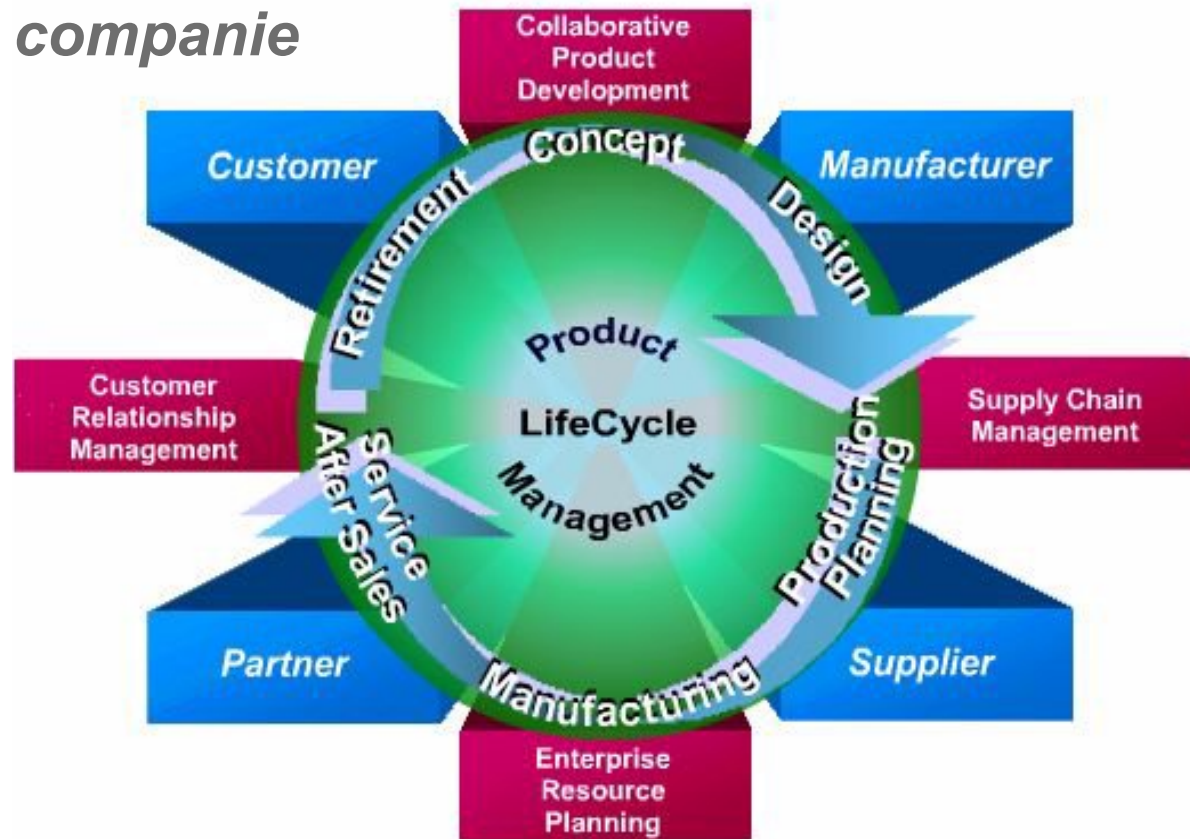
companie

Collaborative Product Development

Customer

Manufacturer

Concept

Design

Production Planning

Manufacturing

Service After Sales

Retirement

Product

LifeCycle

Management

Customer Relationship Management

Supply Chain Management

Partner

Supplier

Enterprise Resource Planning